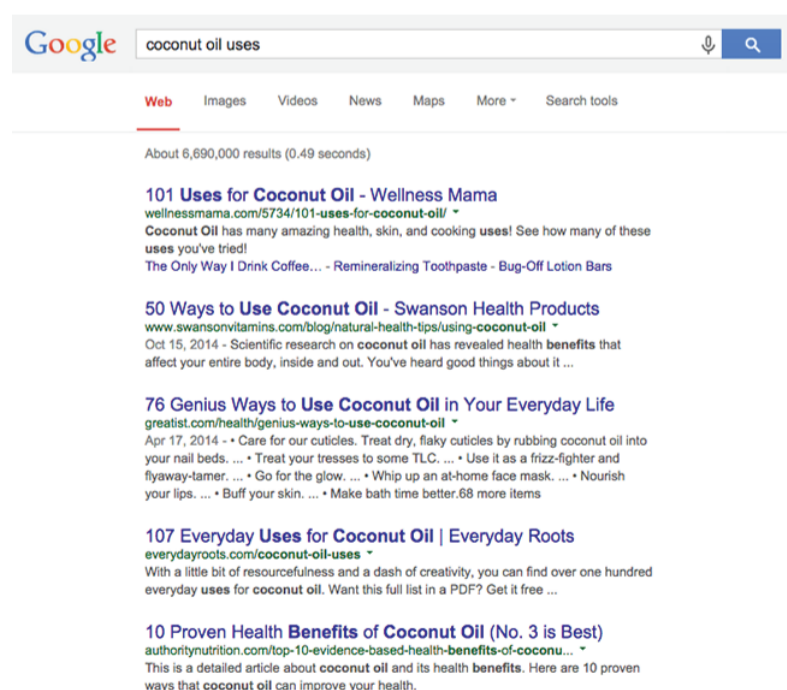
Google

coconut oil uses

Web Images Videos News Maps More Search tools

About 6,690,000 results (0.49 seconds)

101 Uses for Coconut Oil - Wellness Mama
wellnessmama.com/5734/101-uses-for-coconut-oil/
Coconut Oil has many amazing health, skin, and cooking uses! See how many of these uses you've tried!
The Only Way I Drink Coffee... - Remineralizing Toothpaste - Bug-Off Lotion Bars

50 Ways to Use Coconut Oil - Swanson Health Products
www.swansonvitamins.com/blog/natural-health-tips/using-coconut-oil
Oct 15, 2014 - Scientific research on coconut oil has revealed health benefits that affect your entire body, inside and out. You've heard good things about it ...

76 Genius Ways to Use Coconut Oil in Your Everyday Life
greatist.com/health/genius-ways-to-use-coconut-oil
Apr 17, 2014 - • Care for our cuticles. Treat dry, flaky cuticles by rubbing coconut oil into your nail beds. ... • Treat your tresses to some TLC. ... • Use it as a frizz-fighter and flyaway-tamer. ... • Go for the glow. ... • Whip up an at-home face mask. ... • Nourish your lips. ... • Buff your skin. ... • Make bath time better.68 more items

107 Everyday Uses for Coconut Oil | Everyday Roots
everydayroots.com/coconut-oil-uses
With a little bit of resourcefulness and a dash of creativity, you can find over one hundred everyday uses for coconut oil. Want this full list in a PDF? Get it free ...

10 Proven Health Benefits of Coconut Oil (No. 3 is Best)
authoritynutrition.com/top-10-evidence-based-health-benefits-of-coconu...
This is a detailed article about coconut oil and its health benefits. Here are 10 proven ways that coconut oil can improve your health.